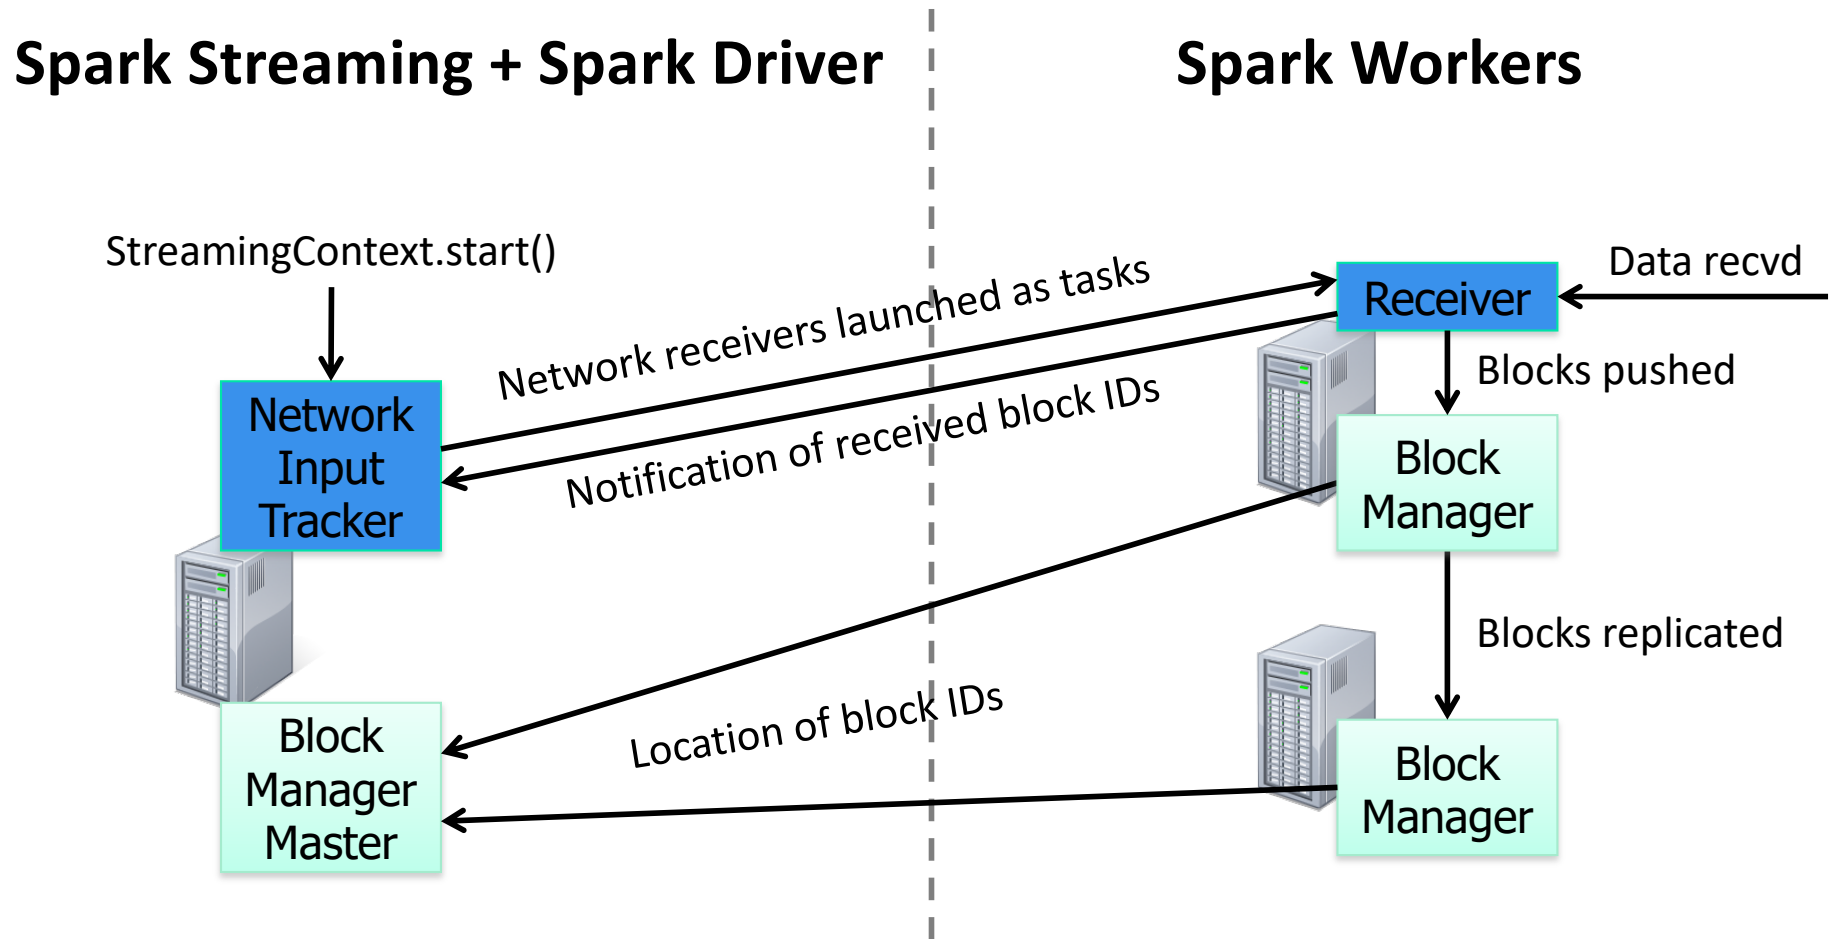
Spark Streaming + Spark Driver

Spark Workers

StreamingContext.start()

Network Input Tracker

Network receivers launched as tasks

Notification of received block IDs

Receiver

Data recvd

Blocks pushed

Block Manager

Blocks replicated

Block Manager

Location of block IDs

Block Manager Master